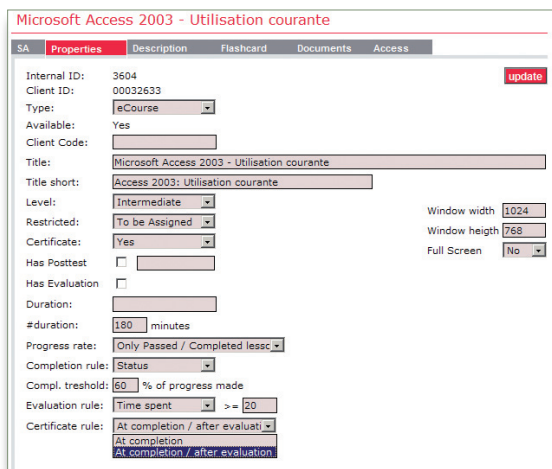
Microsoft Access 2003 - Utilisation courante

SA Properties Description Flashcard Documents Access

update

| | |
|---|---|
| Internal ID: | 3604 |
| Client ID: | 00032633 |
| Type: | eCourse |
| Available: | Yes |
| Client Code: | |
| Title: | Microsoft Access 2003 - Utilisation courante |
| Title short: | Access 2003: Utilisation courante |
| Level: | Intermediate |
| Restricted: | To be Assigned |
| Certificate: | Yes |
| Has Posttest | |
| Has Evaluation | |
| Duration: | |
| #duration: | 180 minutes |
| Progress rate: | Only Passed / Completed lessc |
| Completion rule: | Status |
| Compl. treshold: | 60 % of progress made |
| Evaluation rule: | Time spent >= 20 |
| Certificate rule: | At completion / after evaluati |

Window width 1024
Window heigth 768
Full Screen No

At completion
At completion / after evaluation